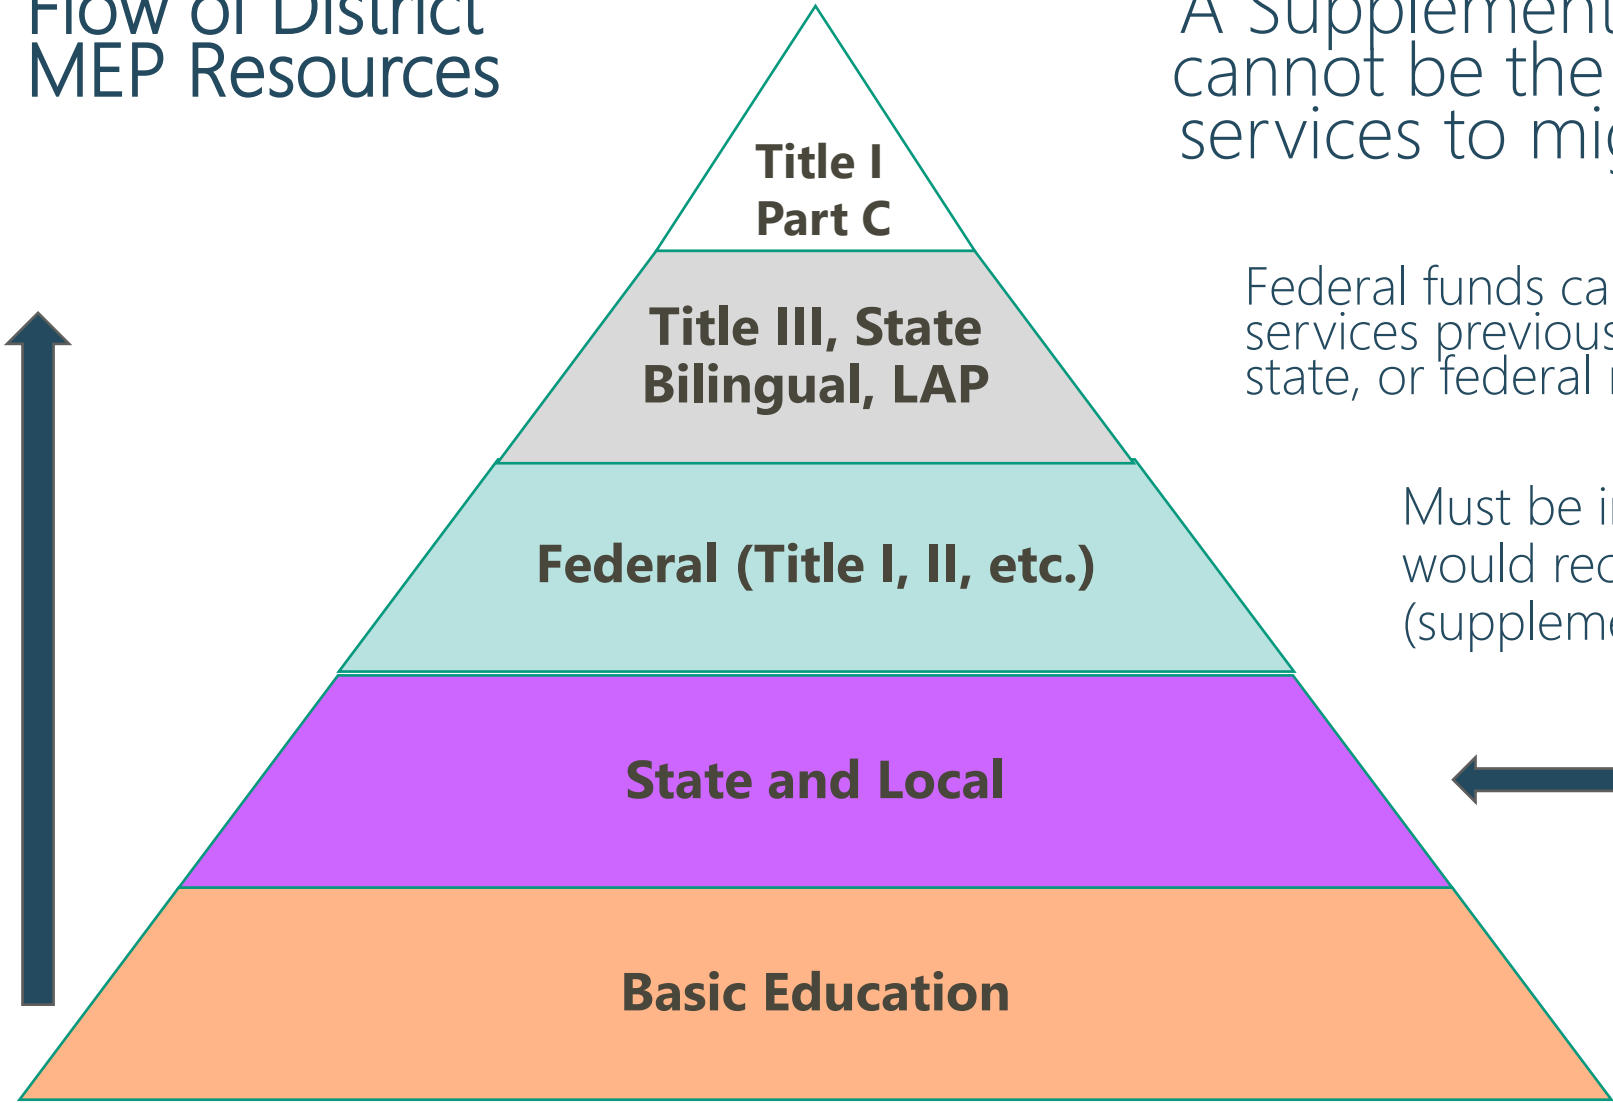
Flow of District MEP Resources

A Supplement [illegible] cannot be the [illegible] services to mi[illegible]

Title I Part C

Title III, State Bilingual, LAP

Federal (Title I, II, etc.)

State and Local

Basic Education

Federal funds ca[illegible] services previous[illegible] state, or federal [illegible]

Must be i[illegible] would re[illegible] (suppleme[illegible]